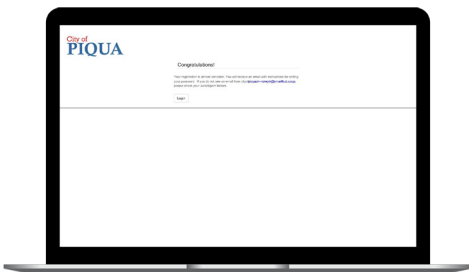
City of
PIQUA

Congratulations!

Your registration is almost complete. You will receive an email with instructions for setting your password. If you do not see an email from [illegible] please check your junk/spam folders.

Login